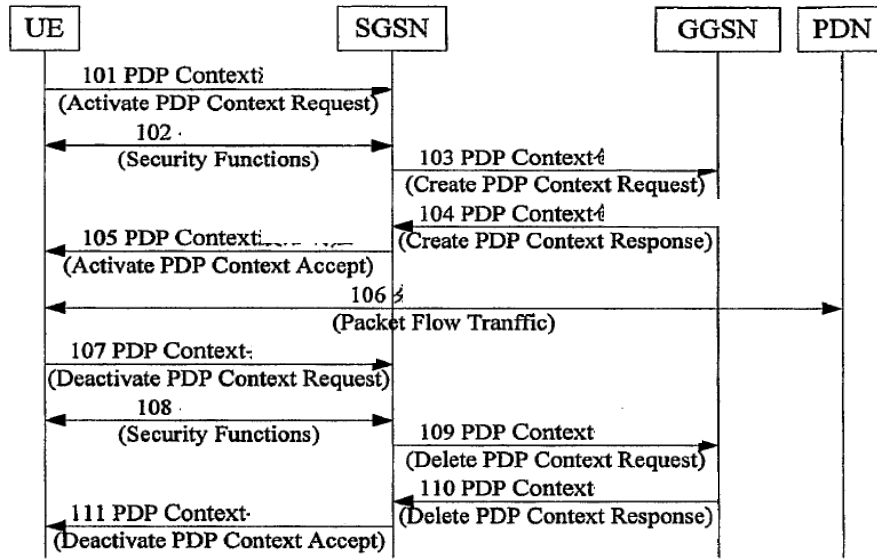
UE
SGSN
GGSN
PDN

101 PDP Context
(Activate PDP Context Request)
102
(Security Functions)
103 PDP Context
(Create PDP Context Request)
104 PDP Context
(Create PDP Context Response)
105 PDP Context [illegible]
(Activate PDP Context Accept)
106
(Packet Flow Tranffic)
107 PDP Context
(Deactivate PDP Context Request)
108
(Security Functions)
109 PDP Context
(Delete PDP Context Request)
110 PDP Context
(Delete PDP Context Response)
111 PDP Context
(Deactivate PDP Context Accept)